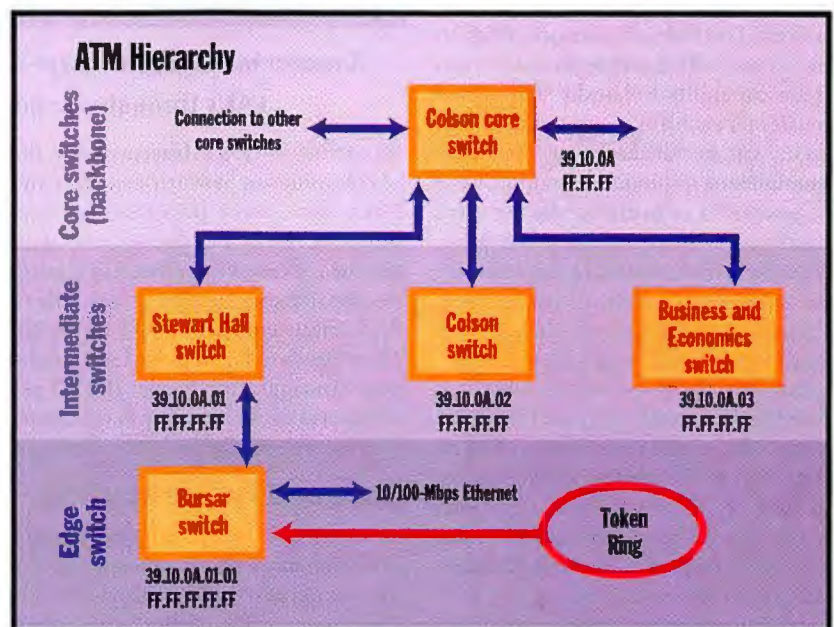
ATM Hierarchy

Core switches (backbone)

Connection to other core switches

Colson core switch

39.10.0A
FF.FF.FF

Intermediate switches

Stewart Hall switch

39.10.0A.01
FF.FF.FF.FF

Colson switch

39.10.0A.02
FF.FF.FF.FF

Business and Economics switch

39.10.0A.03
FF.FF.FF.FF

Edge switch

Bursar switch

39.10.0A.01.01
FF.FF.FF.FF.FF

10/100-Mbps Ethernet

Token Ring